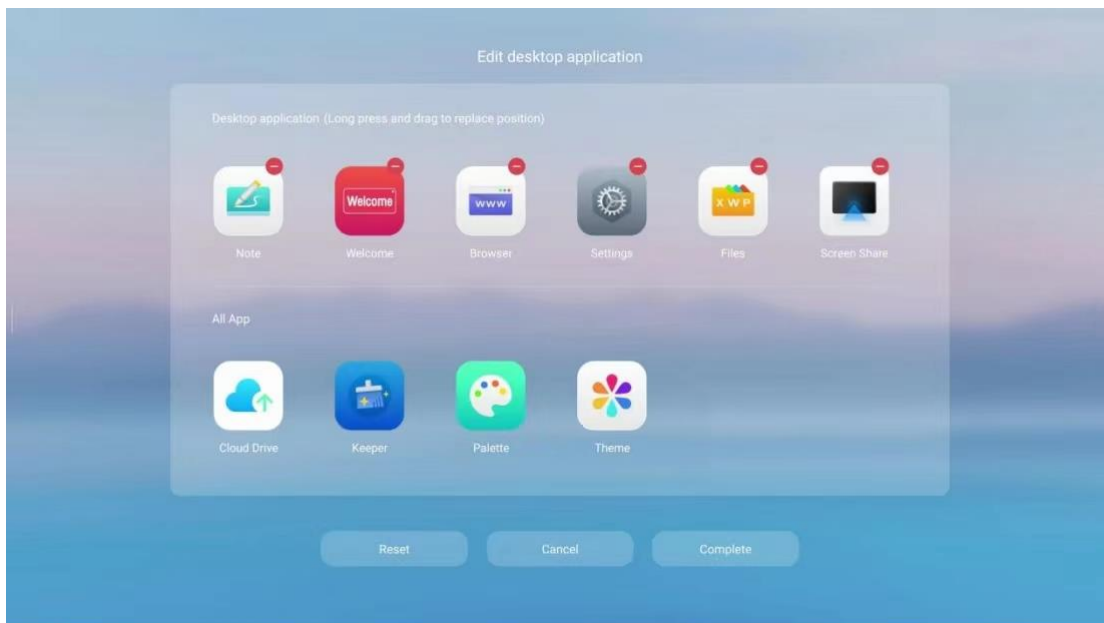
Edit desktop application

Desktop application (Long press and drag to replace position)

Welcome

www

X W P

Note

Welcome

Browser

Settings

Files

Screen Share

All App

Cloud Drive

Keeper

Palette

Theme

Reset

Cancel

Complete